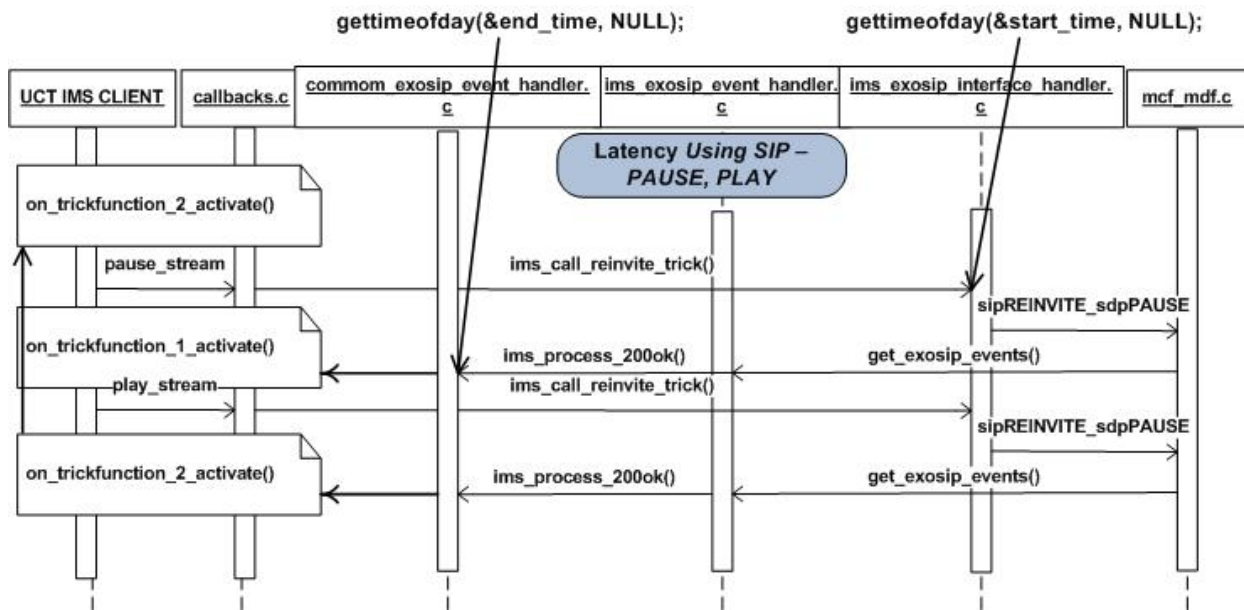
gettimeofday(&end_time, NULL);

gettimeofday(&start_time, NULL);

UCT IMS CLIENT

callbacks.c

commom_exosip_event_handler.c

ims_exosip_event_handler.c

ims_exosip_interface_handler.c

mcf_mdf.c

Latency Using SIP – PAUSE, PLAY

on_trickfunction_2_activate()

pause_stream

ims_call_reinvite_trick()

sipREINVITE_sdpPAUSE

on_trickfunction_1_activate()

ims_process_200ok()

get_exosip_events()

play_stream

ims_call_reinvite_trick()

sipREINVITE_sdpPAUSE

on_trickfunction_2_activate()

ims_process_200ok()

get_exosip_events()